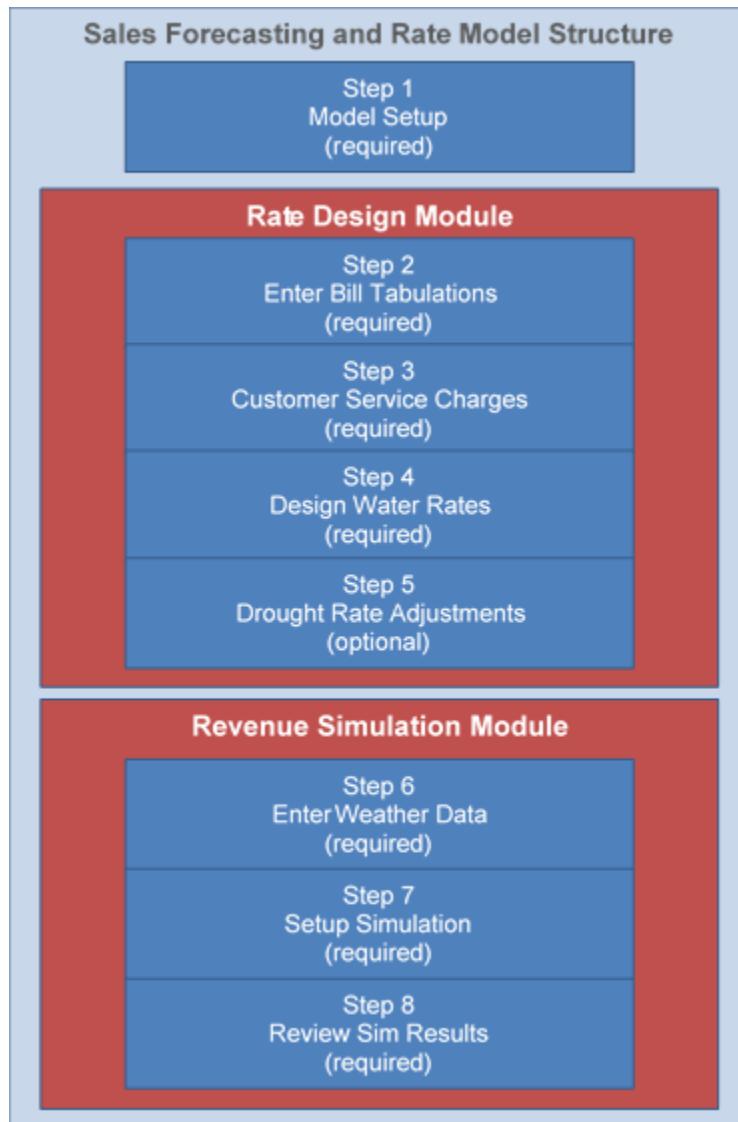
Sales Forecasting and Rate Model Structure

Step 1
Model Setup
(required)

Rate Design Module

Step 2
Enter Bill Tabulations
(required)

Step 3
Customer Service Charges
(required)

Step 4
Design Water Rates
(required)

Step 5
Drought Rate Adjustments
(optional)

Revenue Simulation Module

Step 6
Enter Weather Data
(required)

Step 7
Setup Simulation
(required)

Step 8
Review Sim Results
(required)